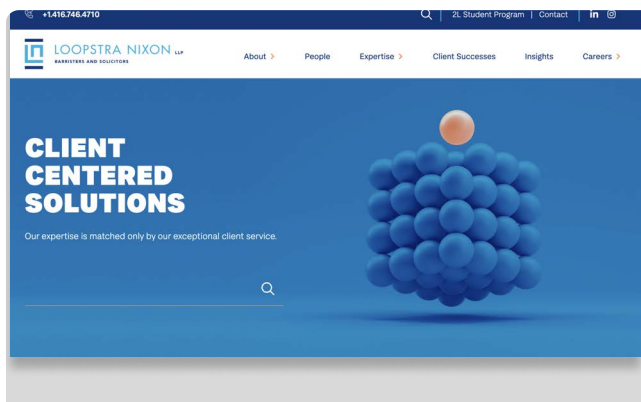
+1.416.746.4710

2L Student Program | Contact

LOOPSTRA NIXON LLP
BARRISTERS AND SOLICITORS

About >
People
Expertise >
Client Successes
Insights
Careers >

CLIENT CENTERED SOLUTIONS

Our expertise is matched only by our exceptional client service.